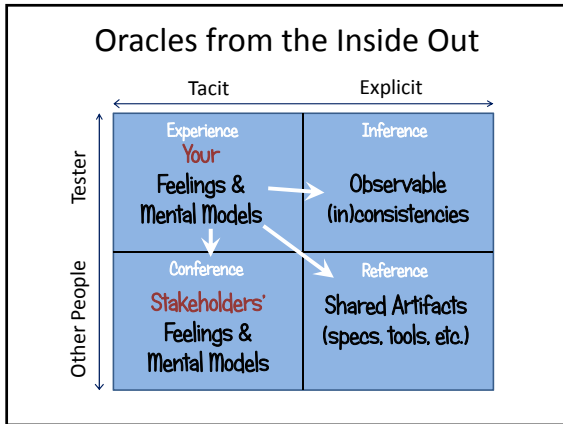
Oracles from the Inside Out

Tacit

Explicit

Tester

Other People

| Experience<br>Your<br>Feelings &<br>Mental Models | Inference<br>Observable<br>(in)consistencies |
|---|---|
| Conference<br>Stakeholders'<br>Feelings &<br>Mental Models | Reference<br>Shared Artifacts<br>(specs, tools, etc.) |